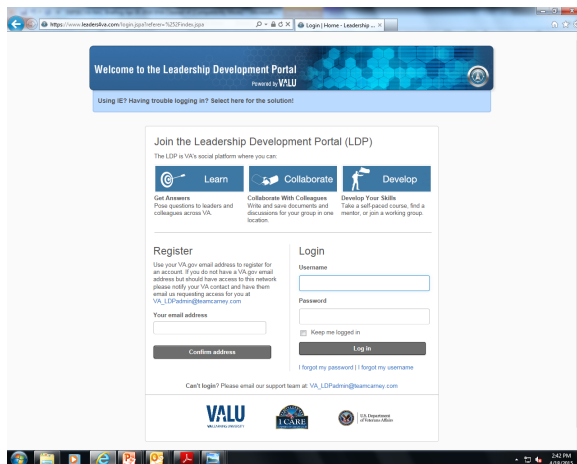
https://www.leaders4va.com/login.jspa?referer=%252Findex.jspa

Login | Home - Leadership ... ×

Welcome to the Leadership Development Portal

Powered by VALU

Using IE? Having trouble logging in? Select here for the solution!

Join the Leadership Development Portal (LDP)

The LDP is VA's social platform where you can:

Learn

Collaborate

Develop

Get Answers
Pose questions to leaders and colleagues across VA.

Collaborate With Colleagues
Write and save documents and discussions for your group in one location.

Develop Your Skills
Take a self-paced course, find a mentor, or join a working group.

Register

Use your VA.gov email address to register for an account. If you do not have a VA.gov email address but should have access to this network please notify your VA contact and have them email us requesting access for you at VA_LDPadmin@teamcarney.com

Your email address

Confirm address

Login

Username

Password

Keep me logged in

Log in

I forgot my password | I forgot my username

Can't login? Please email our support team at: VA_LDPadmin@teamcarney.com

VALU
VA LEARNING UNIVERSITY

I CARE

U.S. Department of Veterans Affairs

2:42 PM
4/28/2015